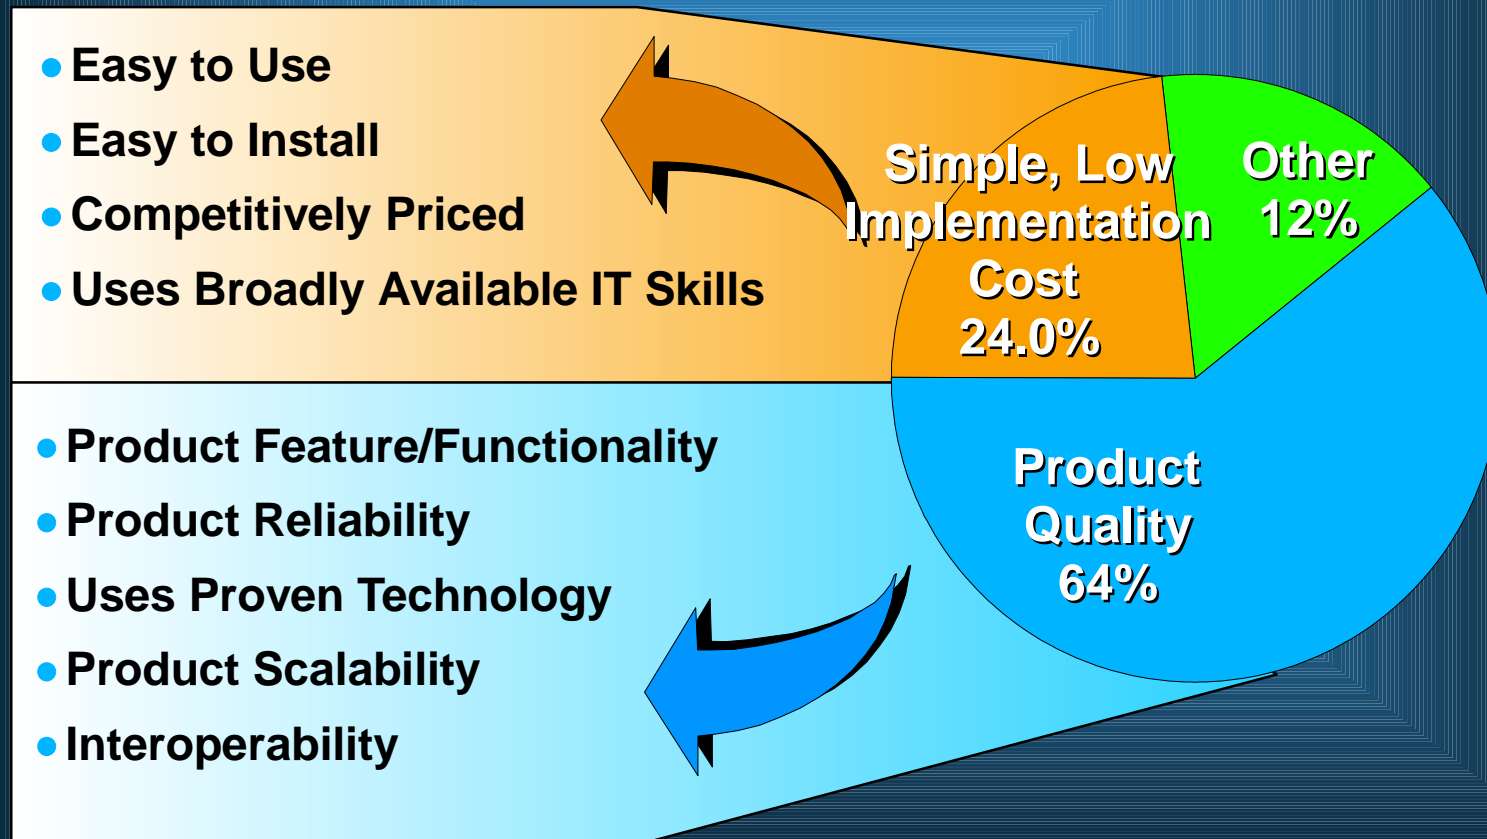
- Easy to Use
- Easy to Install
- Competitively Priced
- Uses Broadly Available IT Skills

Simple, Low Implementation Cost 24.0%

Other 12%

- Product Feature/Functionality
- Product Reliability
- Uses Proven Technology
- Product Scalability
- Interoperability

Product Quality 64%